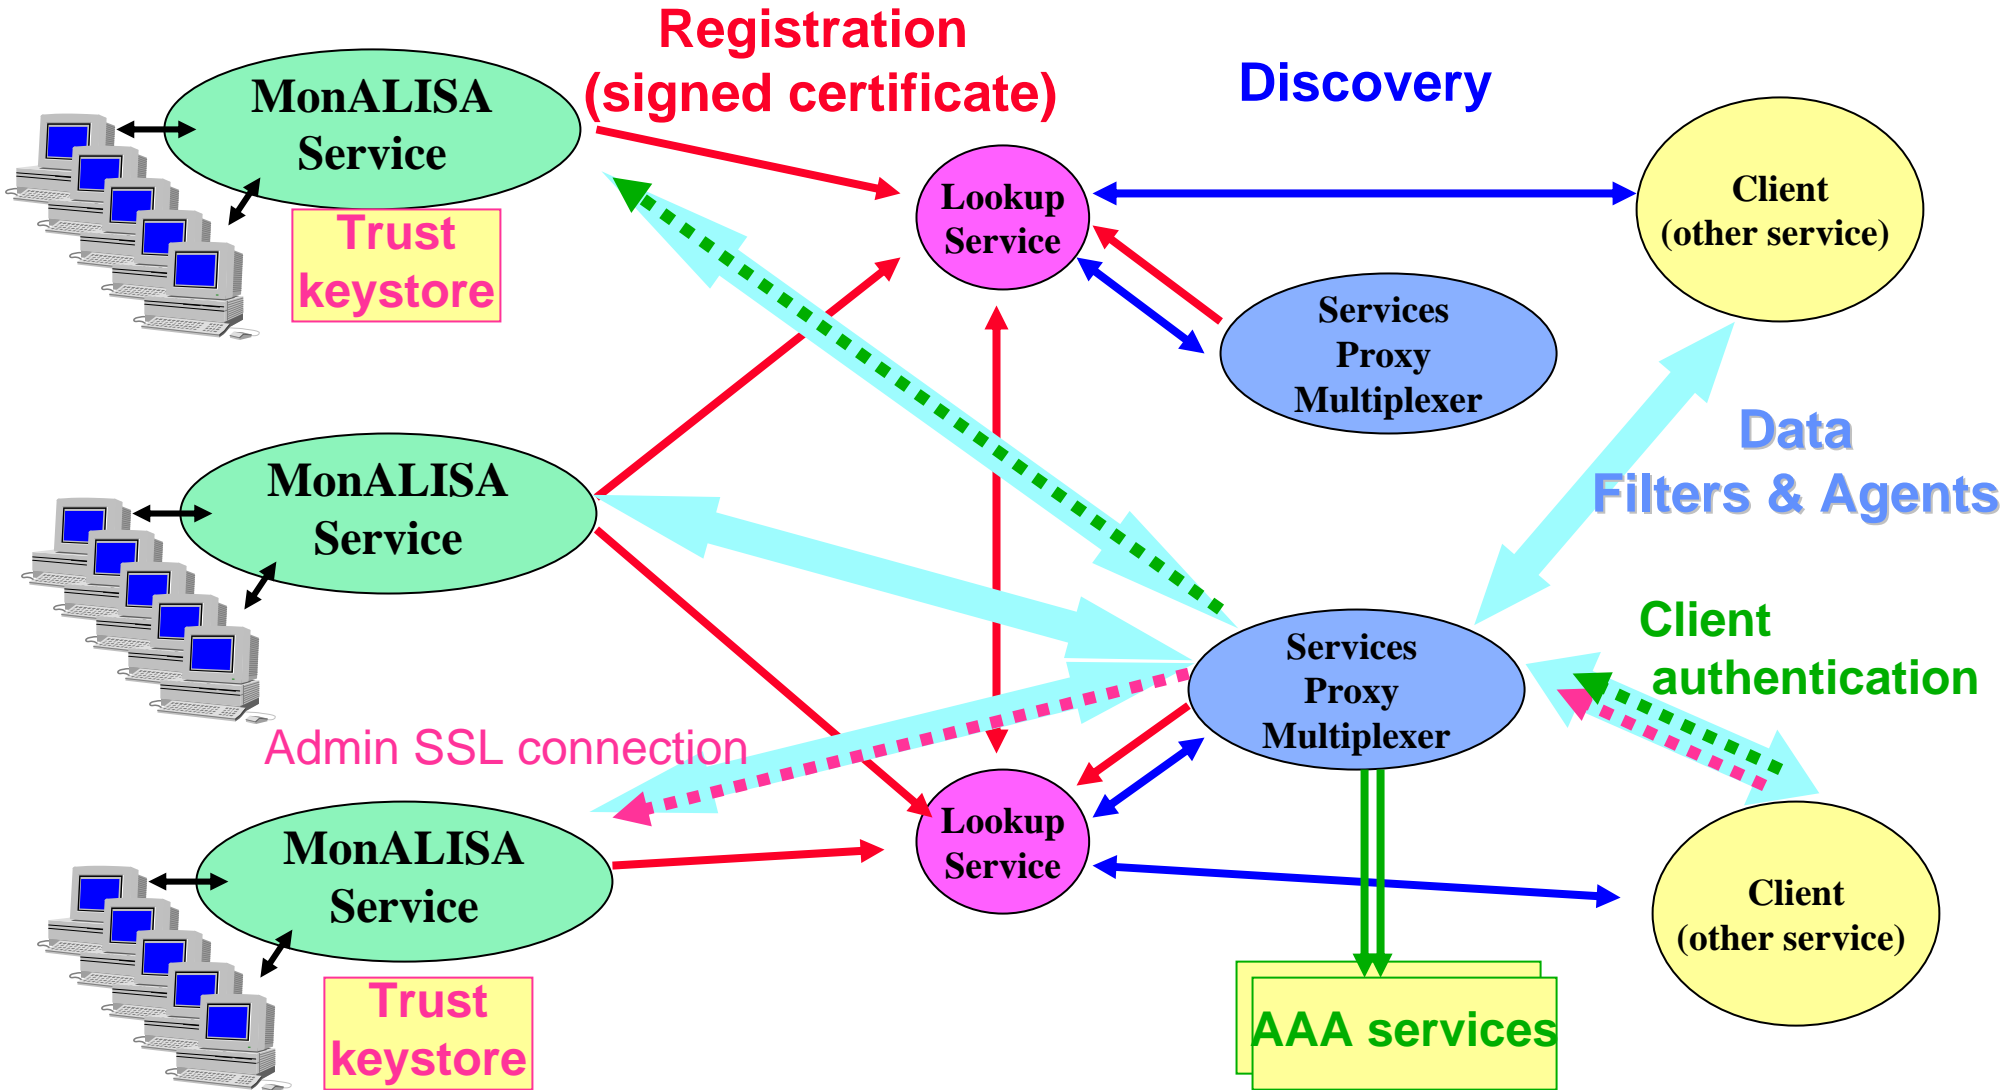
Registration
(signed certificate)

Discovery

MonALISA Service

Trust keystore

Lookup Service

Client (other service)

Services Proxy Multiplexer

Data Filters & Agents

MonALISA Service

Services Proxy Multiplexer

Client authentication

Admin SSL connection

MonALISA Service

Lookup Service

Client (other service)

Trust keystore

AAA services